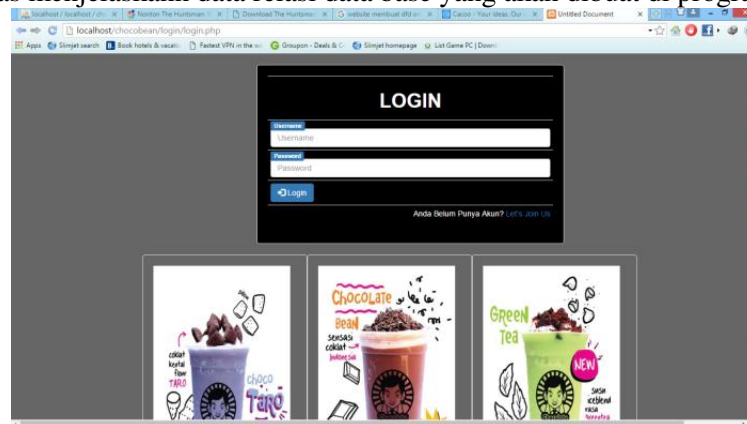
localhost / localhost / dfd | Nonton The Huntsman | Download The Huntsman | website membuat dfd | Cacoo - Your ideas. Our | Untitled Document

localhost/chocobean/login/login.php

Apps | Slimjet search | Book hotels & vacatio | Fastest VPN in the w | Groupon - Deals & C | Slimjet homepage | List Game PC | Down

LOGIN

Username

Username

Password

Password

Login

Anda Belum Punya Akun? Let's Join Us

coklat kental flow TARO

choco TARO

CHOCOLATE BEAN

sensasi coklat

GREEN Tea

NEW

sensasi iceblend rasa

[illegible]